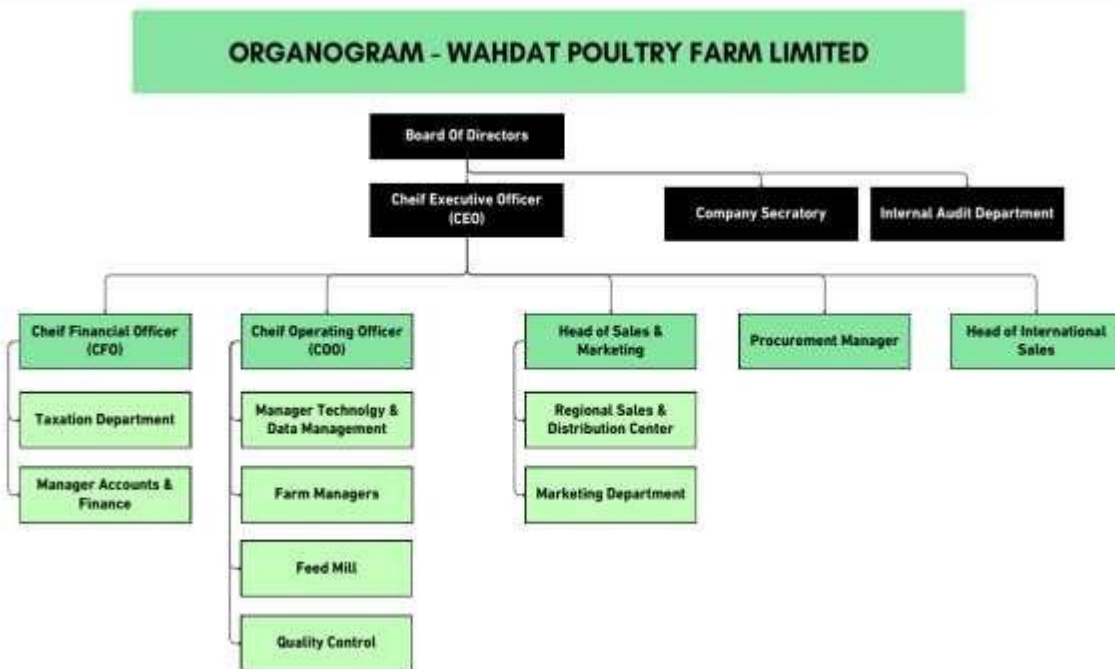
ORGANOGRAM - WAHDAT POULTRY FARM LIMITED

Board Of Directors

Cheif Executive Officer (CEO)

Company Secratory

Internal Audit Department

Cheif Financial Officer (CFO)

Taxation Department

Manager Accounts & Finance

Cheif Operating Officer (COO)

Manager Technolgy & Data Management

Farm Managers

Feed Mill

Quality Control

Head of Sales & Marketing

Regional Sales & Distribution Center

Marketing Department

Procurement Manager

Head of International Sales